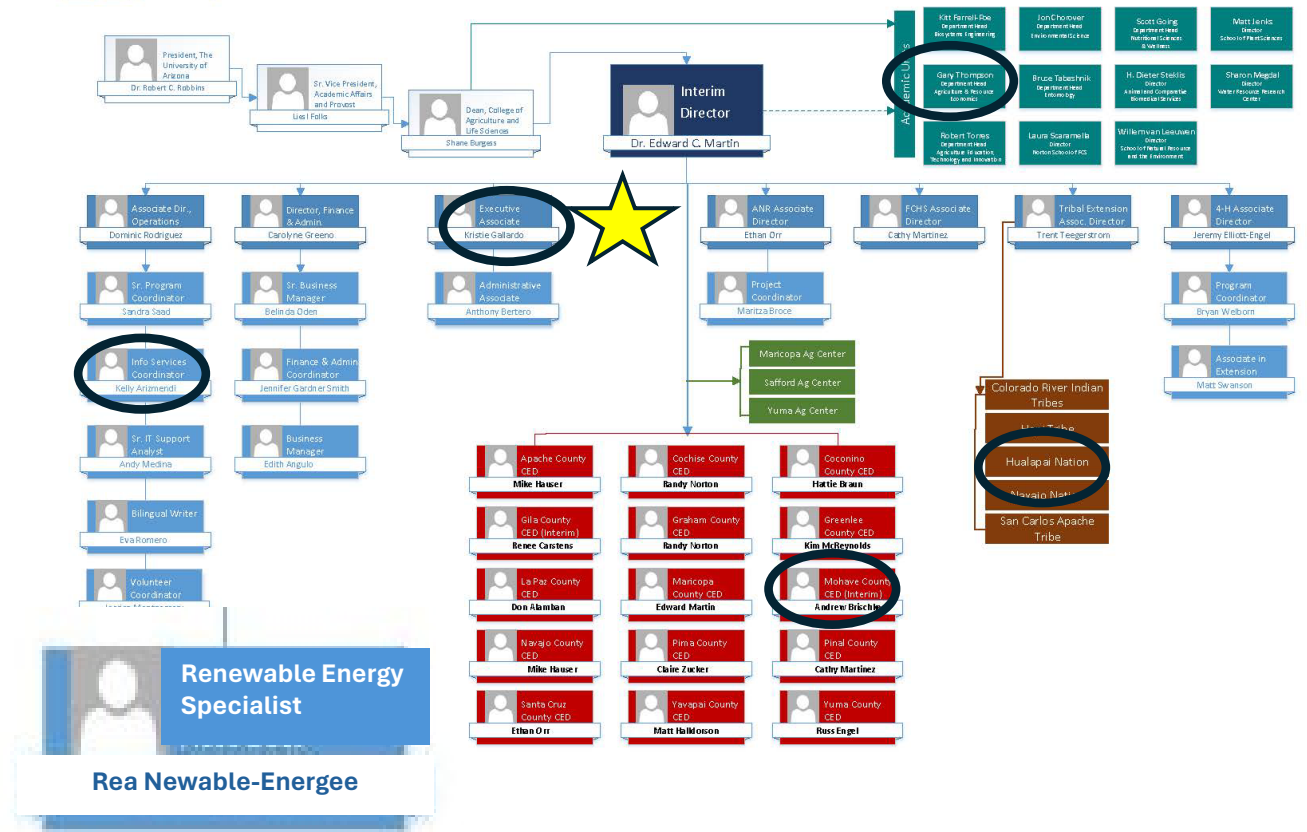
President, The University of Arizona
Dr. Robert C. Robbins

Sr. Vice President, Academic Affairs and Provost
Liesl Folks

Dean, College of Agriculture and Life Sciences
Shane Burgess

Interim Director
Dr. Edward C. Martin

Academic Units

Kitt Farrell-Poe
Department Head
Biosystems Engineering

Jon Chorover
Department Head
Environmental Science

Scott Going
Department Head
Nutritional Sciences & Wellness

Matt Jenks
Director
School of Plant Sciences

Gary Thompson
Department Head
Agriculture & Resource Economics

Bruce Tabashnik
Department Head
Entomology

H. Dieter Steklis
Director
Animal and Comparative Biomedical Sciences

Sharon Megdal
Director
Water Resources Research Center

Robert Torres
Department Head
Agricultural Education, Technology and Innovation

Laura Scaramella
Director
Norton School of FCS

Willem van Leeuwen
Director
School of Natural Resources and the Environment

Associate Dir., Operations
Dominic Rodriguez

Director, Finance & Admin.
Carolyne Greeno

Executive Associate
Kristie Gallardo

ANR Associate Director
Ethan Orr

FCHS Associate Director
Cathy Martinez

Tribal Extension Assoc. Director
Trent Teegerstrom

4-H Associate Director
Jeremy Elliott-Engel

Sr. Program Coordinator
Sandra Saad

Sr. Business Manager
Belinda Oden

Administrative Associate
Anthony Bertero

Project Coordinator
Maritza Broce

Program Coordinator
Bryan Welborn

Info Services Coordinator
Kelly Arizmendi

Finance & Admin Coordinator
Jennifer Gardner Smith

Maricopa Ag Center
Safford Ag Center
Yuma Ag Center

Associate in Extension
Matt Swanson

Colorado River Indian Tribes
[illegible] Tribe
Hualapai Nation
Navajo Nati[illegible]
San Carlos Apache Tribe

Sr. IT Support Analyst
Andy Medina

Business Manager
Edith Angulo

Bilingual Writer
Eva Romero

Volunteer Coordinator
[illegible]

Apache County CED
Mike Hauser

Cochise County CED
Randy Norton

Coconino County CED
Hattie Braun

Gila County CED (Interim)
Renee Carstens

Graham County CED
Randy Norton

Greenlee County CED
Kim McReynolds

La Paz County CED
Don Alamban

Maricopa County CED
Edward Martin

Mohave County CED (Interim)
Andrew Brischke

Navajo County CED
Mike Hauser

Pima County CED
Claire Zucker

Pinal County CED
Cathy Martinez

Santa Cruz County CED
Ethan Orr

Yavapai County CED
Matt Halldorson

Yuma County CED
Russ Engel

Renewable Energy Specialist
Rea Newable-Energee